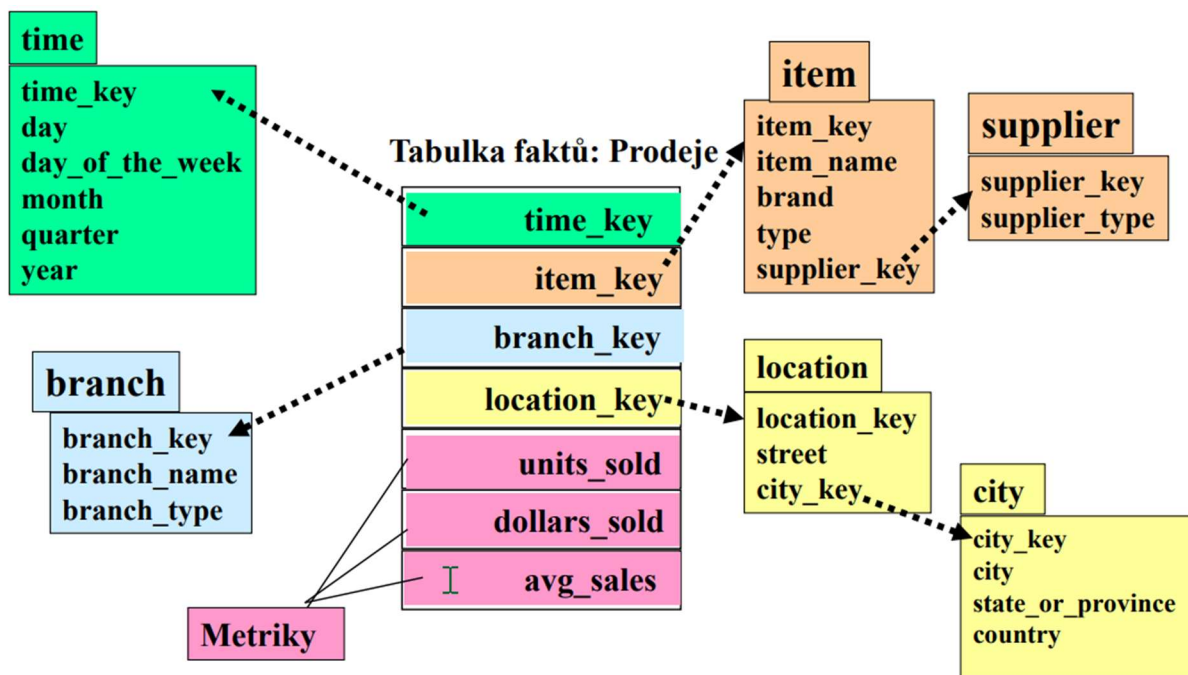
time

time_key
day
day_of_the_week
month
quarter
year

Tabulka faktů: Prodeje

time_key
item_key
branch_key
location_key
units_sold
dollars_sold
avg_sales

item

item_key
item_name
brand
type
supplier_key

supplier

supplier_key
supplier_type

branch

branch_key
branch_name
branch_type

location

location_key
street
city_key

city

city_key
city
state_or_province
country

Metriky